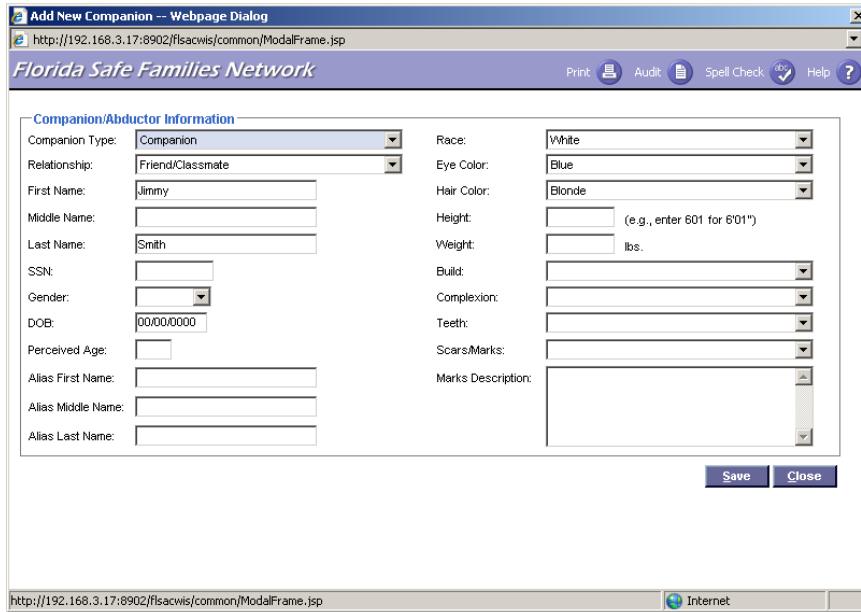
Add New Companion -- Webpage Dialog

http://192.168.3.17:8902/flsacwis/common/ModalFrame.jsp

Florida Safe Families Network

Print Audit Spell Check Help

Companion/Abductor Information

Companion Type: Companion

Relationship: Friend/Classmate

First Name: Jimmy

Middle Name:

Last Name: Smith

SSN:

Gender:

DOB: 00/00/0000

Perceived Age:

Alias First Name:

Alias Middle Name:

Alias Last Name:

Race: White

Eye Color: Blue

Hair Color: Blonde

Height: (e.g., enter 601 for 6'01")

Weight: lbs.

Build:

Complexion:

Teeth:

Scars/Marks:

Marks Description:

Save Close

http://192.168.3.17:8902/flsacwis/common/ModalFrame.jsp

Internet